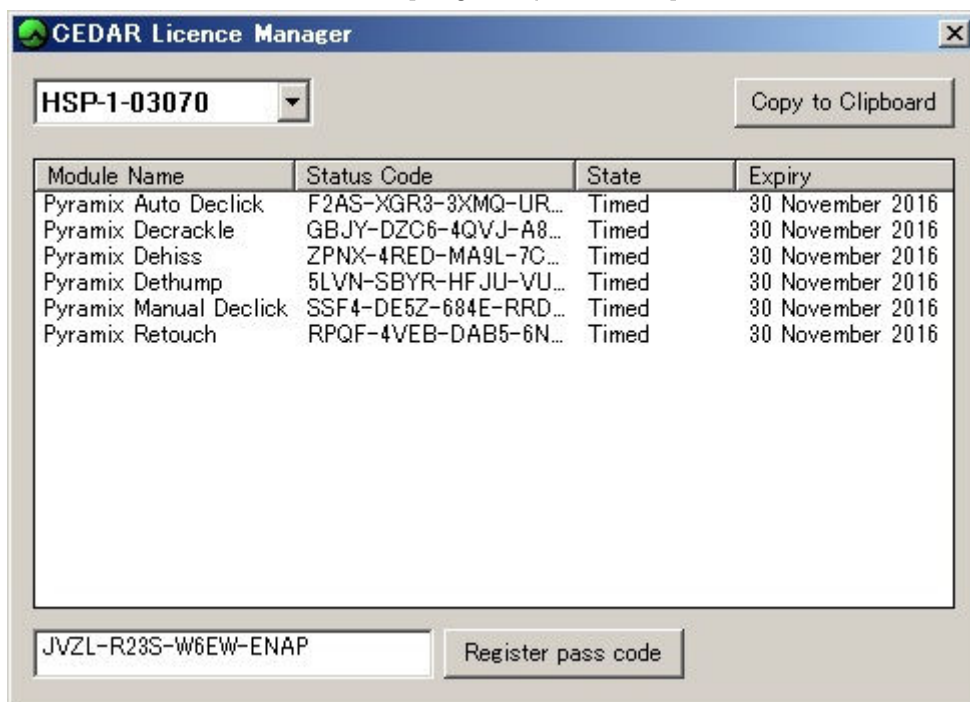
CEDAR Licence Manager

HSP-1-03070

Copy to Clipboard

| Module Name | Status Code | State | Expiry |
|---|---|---|---|
| Pyramix Auto Declick | F2AS-XGR3-3XMQ-UR... | Timed | 30 November 2016 |
| Pyramix Decrackle | GBJY-DZC6-4QVJ-A8... | Timed | 30 November 2016 |
| Pyramix Dehiss | ZPNX-4RED-MA9L-7C... | Timed | 30 November 2016 |
| Pyramix Dethump | 5LVN-SBYR-HFJU-VU... | Timed | 30 November 2016 |
| Pyramix Manual Declick | SSF4-DE5Z-684E-RRD... | Timed | 30 November 2016 |
| Pyramix Retouch | RPQF-4VEB-DAB5-6N... | Timed | 30 November 2016 |

JVZL-R23S-W6EW-ENAP

Register pass code